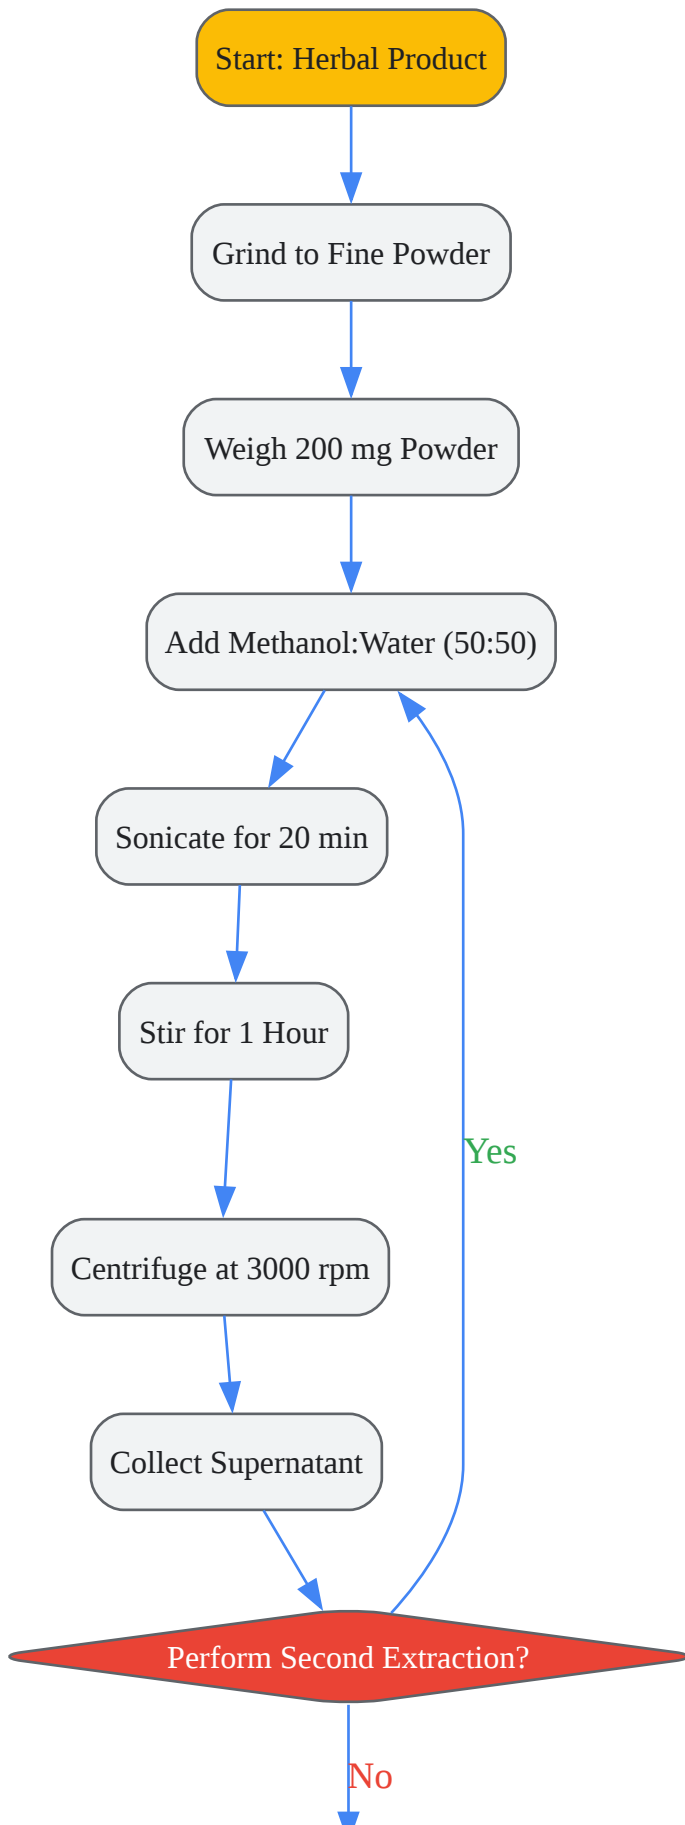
Start: Herbal Product

Grind to Fine Powder

Weigh 200 mg Powder

Add Methanol:Water (50:50)

Sonicate for 20 min

Stir for 1 Hour

Centrifuge at 3000 rpm

Collect Supernatant

Perform Second Extraction?

Yes

No